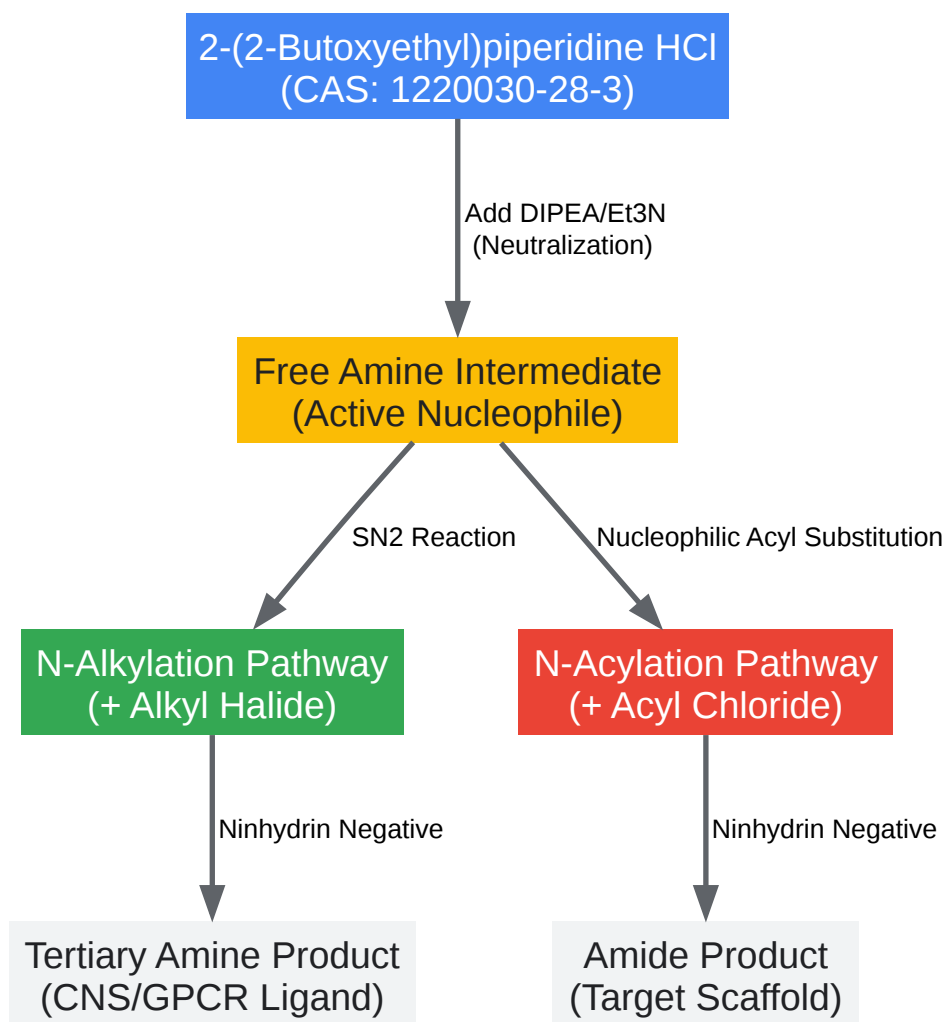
2-(2-Butoxyethyl)piperidine HCl
(CAS: 1220030-28-3)

Add DIPEA/Et3N
(Neutralization)

Free Amine Intermediate
(Active Nucleophile)

SN2 Reaction

Nucleophilic Acyl Substitution

N-Alkylation Pathway
(+ Alkyl Halide)

N-Acylation Pathway
(+ Acyl Chloride)

Ninhydrin Negative

Ninhydrin Negative

Tertiary Amine Product
(CNS/GPCR Ligand)

Amide Product
(Target Scaffold)